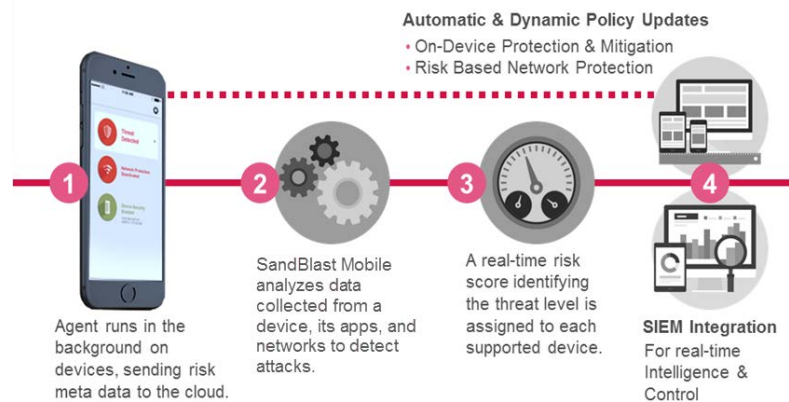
Automatic & Dynamic Policy Updates
• On-Device Protection & Mitigation
• Risk Based Network Protection

Threat Detected

Network Protection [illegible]

Device Security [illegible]

1

Agent runs in the background on devices, sending risk meta data to the cloud.

2

SandBlast Mobile analyzes data collected from a device, its apps, and networks to detect attacks.

3

A real-time risk score identifying the threat level is assigned to each supported device.

4

SIEM Integration
For real-time Intelligence & Control